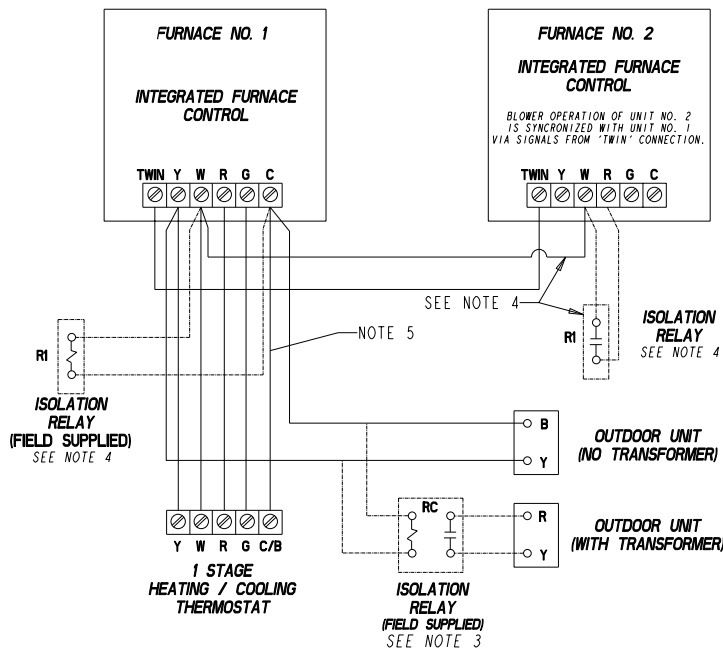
FURNACE NO. 1

INTEGRATED FURNACE CONTROL

TWIN Y W R G C

FURNACE NO. 2

INTEGRATED FURNACE CONTROL

BLOWER OPERATION OF UNIT NO. 2 IS SYNCRONIZED WITH UNIT NO. 1 VIA SIGNALS FROM 'TWIN' CONNECTION.

TWIN Y W R G C

SEE NOTE 4

NOTE 5

R1

ISOLATION RELAY (FIELD SUPPLIED) SEE NOTE 4

R1

ISOLATION RELAY SEE NOTE 4

B

Y

OUTDOOR UNIT (NO TRANSFORMER)

RC

R

Y

OUTDOOR UNIT (WITH TRANSFORMER)

Y W R G C/B

1 STAGE HEATING / COOLING THERMOSTAT

ISOLATION RELAY (FIELD SUPPLIED) SEE NOTE 3